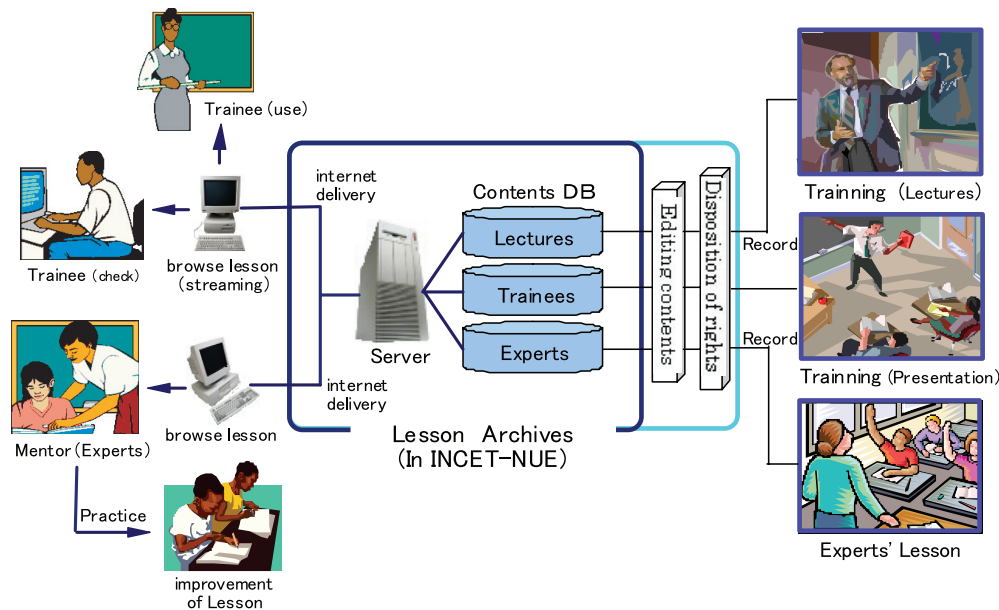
Trainee (use)

Trainee (check)

browse lesson (streaming)

internet delivery

Contents DB

Lectures

Trainees

Experts

Server

internet delivery

browse lesson

Mentor (Experts)

Practice

improvement of Lesson

Lesson Archives (In INCET-NUE)

Editing contents

Disposition of rights

Record

Record

Trainning (Lectures)

Trainning (Presentation)

Experts' Lesson